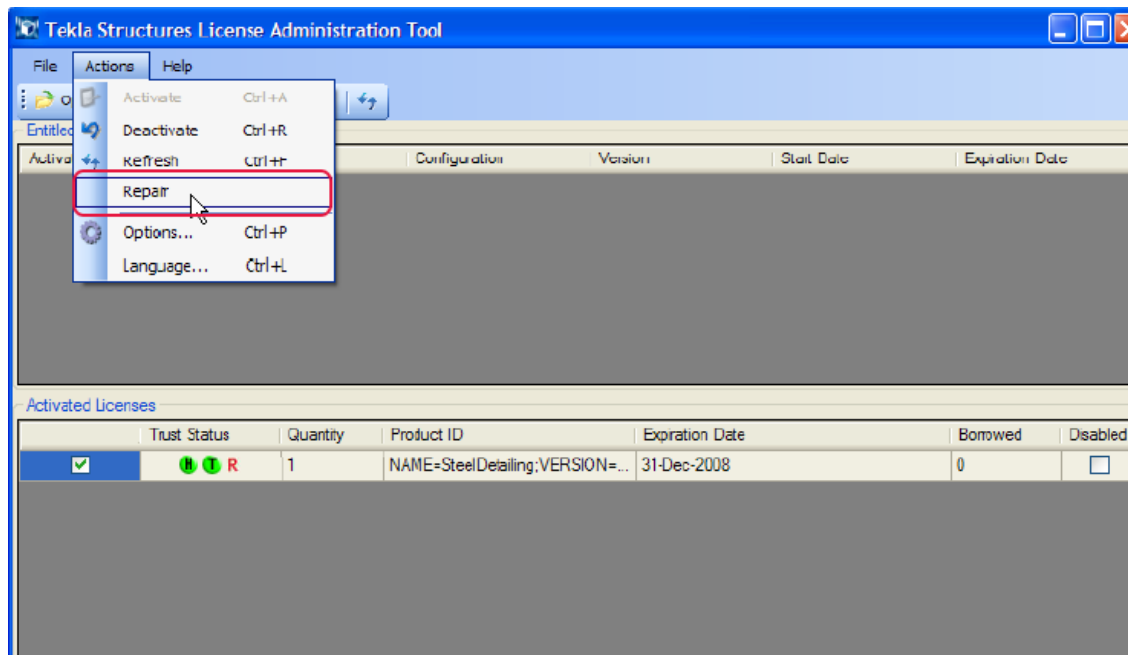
Tekla Structures License Administration Tool

File Actions Help

Activate Ctrl+A
Deactivate Ctrl+R
Refresh Ctrl+F
Repair
Options... Ctrl+P
Language... Ctrl+L

Entitled

Activa | Configuration | Version | Start Date | Expiration Date

Activated Licenses

| | Trust Status | Quantity | Product ID | Expiration Date | Borrowed | Disabled |
|---|---|---|---|---|---|---|
| ✓ | H T R | 1 | NAME=SteelDetailing;VERSION=... | 31-Dec-2008 | 0 | |